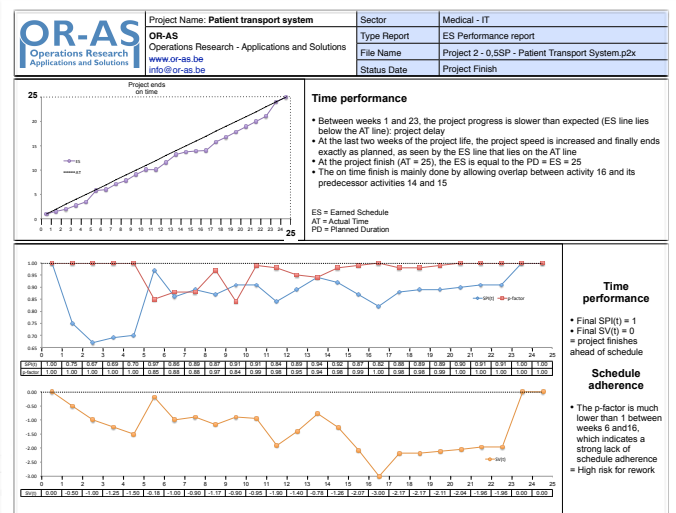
OR-AS
Operations Research
Applications and Solutions

| Project Name: **Patient transport system** | Sector | Medical - IT |
|---|---|---|
| **OR-AS** Operations Research - Applications and Solutions www.or-as.be info@or-as.be | Type Report | ES Performance report |
| | File Name | Project 2 - 0,5SP - Patient Transport System.p2x |
| | Status Date | Project Finish |

Project ends on time

25

ES
AT

0 1 2 3 4 5 6 7 8 9 10 11 12 13 14 15 16 17 18 19 20 21 22 23 24 25

25

**Time performance**

• Between weeks 1 and 23, the project progress is slower than expected (ES line lies below the AT line): project delay
• At the last two weeks of the project life, the project speed is increased and finally ends exactly as planned, as seen by the ES line that lies on the AT line
• At the project finish (AT = 25), the ES is equal to the PD = ES = 25
• The on time finish is mainly done by allowing overlap between activity 16 and its predecessor activities 14 and 15

ES = Earned Schedule
AT = Actual Time
PD = Planned Duration

1.00
0.95
0.90
0.85
0.80
0.75
0.70
0.65

SPI(t)
p-factor

0 1 2 3 4 5 6 7 8 9 10 11 12 13 14 15 16 17 18 19 20 21 22 23 24 25

| SPI(t) | 1.00 | 0.75 | 0.67 | 0.69 | 0.70 | 0.97 | 0.86 | 0.89 | 0.87 | 0.91 | 0.91 | 0.84 | 0.89 | 0.94 | 0.92 | 0.87 | 0.82 | 0.88 | 0.89 | 0.89 | 0.90 | 0.91 | 0.91 | 1.00 | 1.00 |
|---|---|---|---|---|---|---|---|---|---|---|---|---|---|---|---|---|---|---|---|---|---|---|---|---|---|
| p-factor | 1.00 | 1.00 | 1.00 | 1.00 | 1.00 | 0.85 | 0.88 | 0.88 | 0.97 | 0.84 | 0.99 | 0.98 | 0.95 | 0.94 | 0.98 | 0.99 | 1.00 | 0.98 | 0.98 | 0.99 | 1.00 | 1.00 | 1.00 | 1.00 | 1.00 |

0.00
-0.50
-1.00
-1.50
-2.00
-2.50
-3.00
-3.50

SV(t)

0 1 2 3 4 5 6 7 8 9 10 11 12 13 14 15 16 17 18 19 20 21 22 23 24 25

| SV(t) | 0.00 | -0.50 | -1.00 | -1.25 | -1.50 | -0.18 | -1.00 | -0.90 | -1.17 | -0.90 | -0.95 | -1.90 | -1.40 | -0.78 | -1.26 | -2.07 | -3.00 | -2.17 | -2.17 | -2.11 | -2.04 | -1.96 | -1.96 | 0.00 | 0.00 |
|---|---|---|---|---|---|---|---|---|---|---|---|---|---|---|---|---|---|---|---|---|---|---|---|---|---|

**Time performance**

• Final SPI(t) = 1
• Final SV(t) = 0
= project finishes ahead of schedule

**Schedule adherence**

• The p-factor is much lower than 1 between weeks 6 and16, which indicates a strong lack of schedule adherence
= High risk for rework